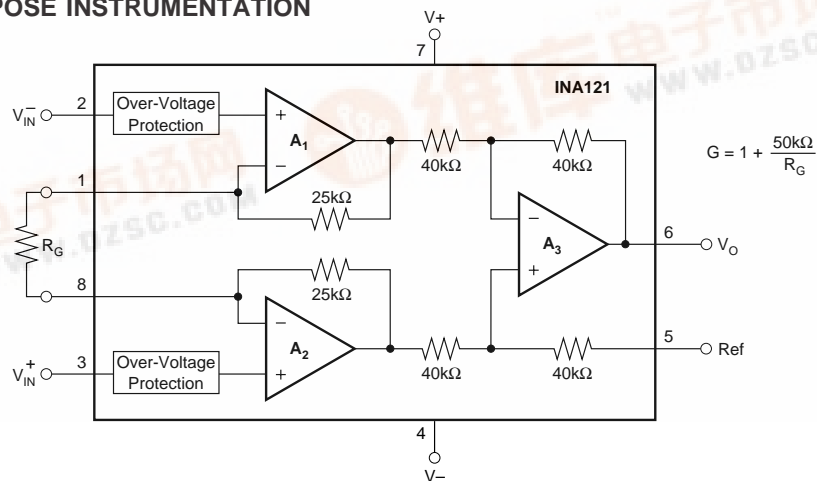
POSE INSTRUMENTATION

V+
7

INA121

$V_{IN}^{-}$ 2 Over-Voltage Protection

+
$A_1$
−

40kΩ 40kΩ

$G = 1 + \frac{50k\Omega}{R_G}$

1

25kΩ

$R_G$

−
$A_3$
+

6 $V_O$

8

25kΩ

−
$A_2$
+

$V_{IN}^{+}$ 3 Over-Voltage Protection

40kΩ 40kΩ

5 Ref

4
V−